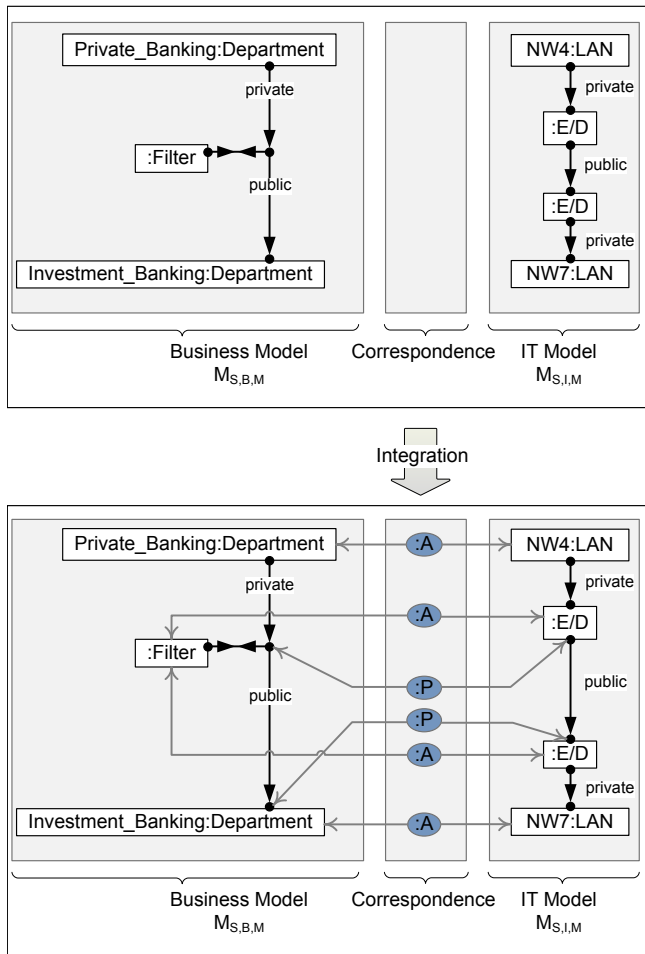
Private_Banking:Department

private

:Filter

public

Investment_Banking:Department

NW4:LAN

private

:E/D

public

:E/D

private

NW7:LAN

Business Model $M_{S,B,M}$

Correspondence

IT Model $M_{S,I,M}$

Integration

Private_Banking:Department

:A

NW4:LAN

private

private

:A

:E/D

:Filter

:P

public

public

:P

:A

:E/D

private

Investment_Banking:Department

:A

NW7:LAN

Business Model $M_{S,B,M}$

Correspondence

IT Model $M_{S,I,M}$